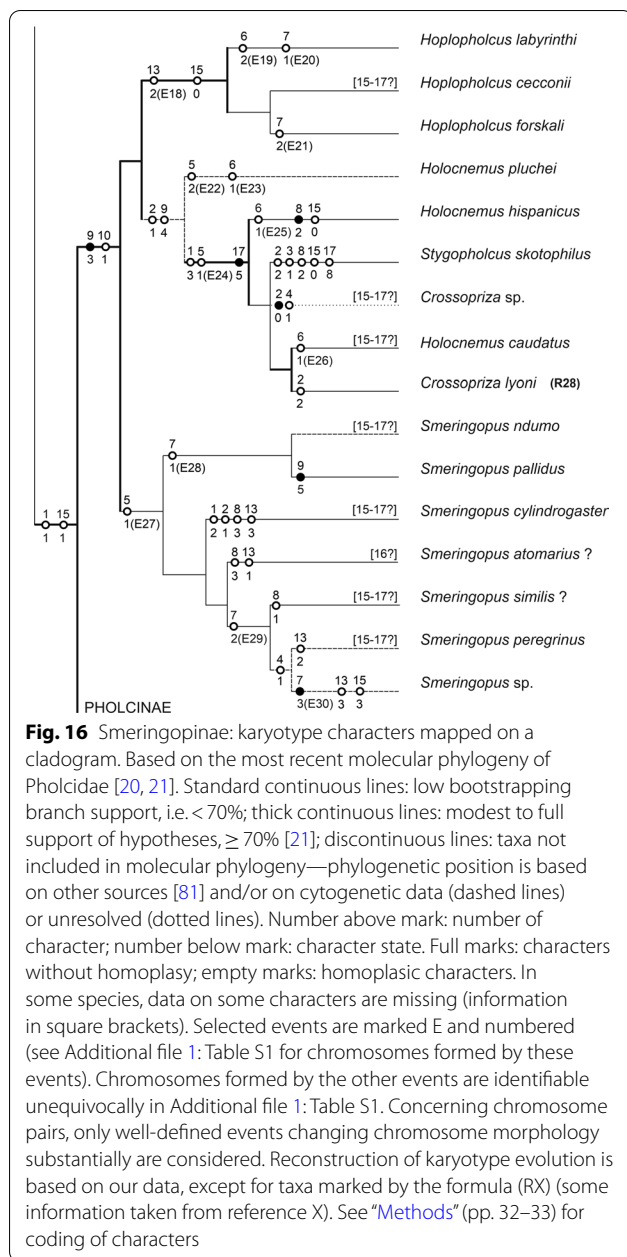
6 7
2(E19) 1(E20)
Hoplopholcus labyrinthi

13 15
2(E18) 0

[15-17?]
Hoplopholcus cecconii

7
2(E21)
Hoplopholcus forskali

5 6
2(E22) 1(E23)
Holocnemus pluchei

2 9
1 4

9 10
3 1

6
1(E25)
8 15
2 0
Holocnemus hispanicus

1 5
3 1(E24)
17
5

2 3 8 15 17
2 1 2 0 8
Stygopholcus skotophilus

2 4
0 1
[15-17?]
Crossopriza sp.

6
1(E26)
[15-17?]
Holocnemus caudatus

2
2
Crossopriza lyoni (R28)

[15-17?]
Smeringopus ndumo

7
1(E28)

9
5
Smeringopus pallidus

5
1(E27)

1 15
1 1

1 2 8 13
2 1 3 3
[15-17?]
Smeringopus cylindrogaster

8 13
3 1
[16?]
Smeringopus atomarius ?

8
1
[15-17?]
Smeringopus similis ?

7
2(E29)

13
2
[15-17?]
Smeringopus peregrinus

4
1

7
3(E30)
13 15
3 3
Smeringopus sp.

PHOLCINAE

**Fig. 16** Smeringopinae: karyotype characters mapped on a cladogram. Based on the most recent molecular phylogeny of Pholcidae [20, 21]. Standard continuous lines: low bootstrapping branch support, i.e. < 70%; thick continuous lines: modest to full support of hypotheses, ≥ 70% [21]; discontinuous lines: taxa not included in molecular phylogeny—phylogenetic position is based on other sources [81] and/or on cytogenetic data (dashed lines) or unresolved (dotted lines). Number above mark: number of character; number below mark: character state. Full marks: characters without homoplasy; empty marks: homoplasic characters. In some species, data on some characters are missing (information in square brackets). Selected events are marked E and numbered (see Additional file 1: Table S1 for chromosomes formed by these events). Chromosomes formed by the other events are identifiable unequivocally in Additional file 1: Table S1. Concerning chromosome pairs, only well-defined events changing chromosome morphology substantially are considered. Reconstruction of karyotype evolution is based on our data, except for taxa marked by the formula (RX) (some information taken from reference X). See "Methods" (pp. 32–33) for coding of characters